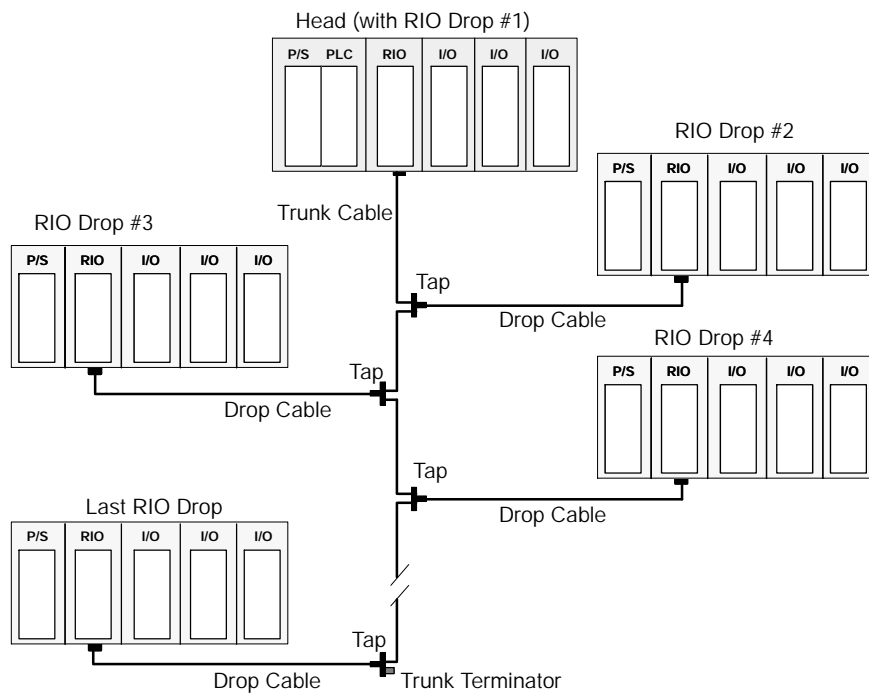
Head (with RIO Drop #1)

P/S PLC RIO I/O I/O I/O

RIO Drop #2

P/S RIO I/O I/O I/O

Trunk Cable

RIO Drop #3

P/S RIO I/O I/O I/O

Tap

Drop Cable

RIO Drop #4

Tap

P/S RIO I/O I/O I/O

Drop Cable

Tap

Last RIO Drop

Drop Cable

P/S RIO I/O I/O I/O

Tap

Drop Cable

Trunk Terminator